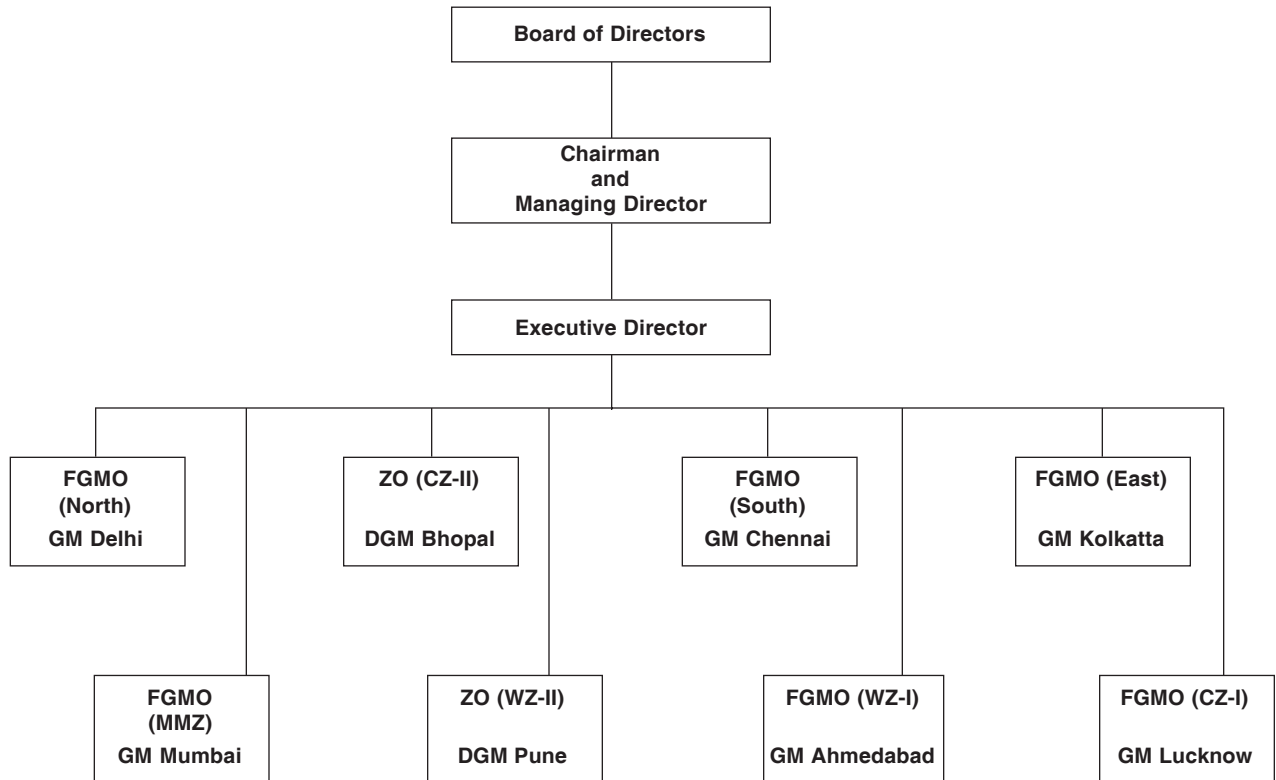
Board of Directors

Chairman
and
Managing Director

Executive Director

FGMO
(North)
GM Delhi

ZO (CZ-II)
DGM Bhopal

FGMO
(South)
GM Chennai

FGMO (East)
GM Kolkatta

FGMO
(MMZ)
GM Mumbai

ZO (WZ-II)
DGM Pune

FGMO (WZ-I)
GM Ahmedabad

FGMO (CZ-I)
GM Lucknow